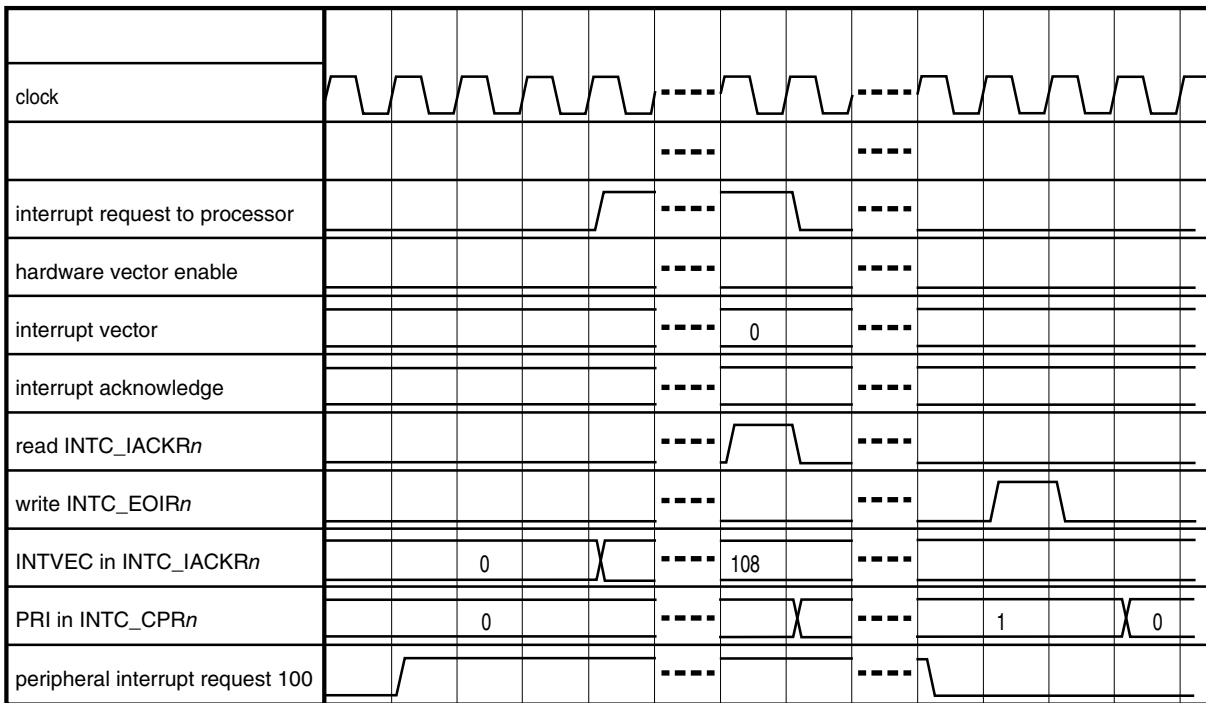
clock

interrupt request to processor

hardware vector enable

interrupt vector

0

interrupt acknowledge

read INTC_IACKR*n*

write INTC_EOIR*n*

INTVEC in INTC_IACKR*n*

0

108

PRI in INTC_CPR*n*

0

1

0

peripheral interrupt request 100